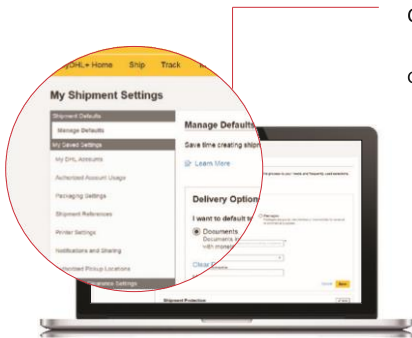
MyDHL+ Home Ship Track

My Shipment Settings

Shipment Defaults
Manage Defaults
My Saved Settings
My DHL Accounts
Authorized Account Usage
Packaging Settings
Shipment References
Printer Settings
Notifications and Sharing
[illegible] Pickup Locations
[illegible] Settings

Manage Defaults

Save time creating shipm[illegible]

Learn More

Delivery Option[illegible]

I want to default t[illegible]

Documents
Documents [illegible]
with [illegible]

Clear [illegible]

Shipment Protection